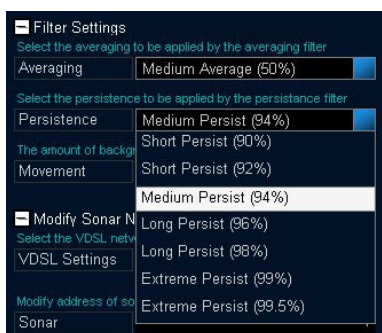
Filter Settings
Select the averaging to be applied by the averaging filter
Averaging
Medium Average (50%)
Select the persistence to be applied by the persistance filter
Persistence
Medium Persist (94%)
The amount of backgr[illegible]
Movement
Short Persist (90%)
Short Persist (92%)
Medium Persist (94%)
Long Persist (96%)
Long Persist (98%)
Extreme Persist (99%)
Extreme Persist (99.5%)
Modify Sonar N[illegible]
Select the VDSL netw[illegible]
VDSL Settings
Modify address of so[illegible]
Sonar